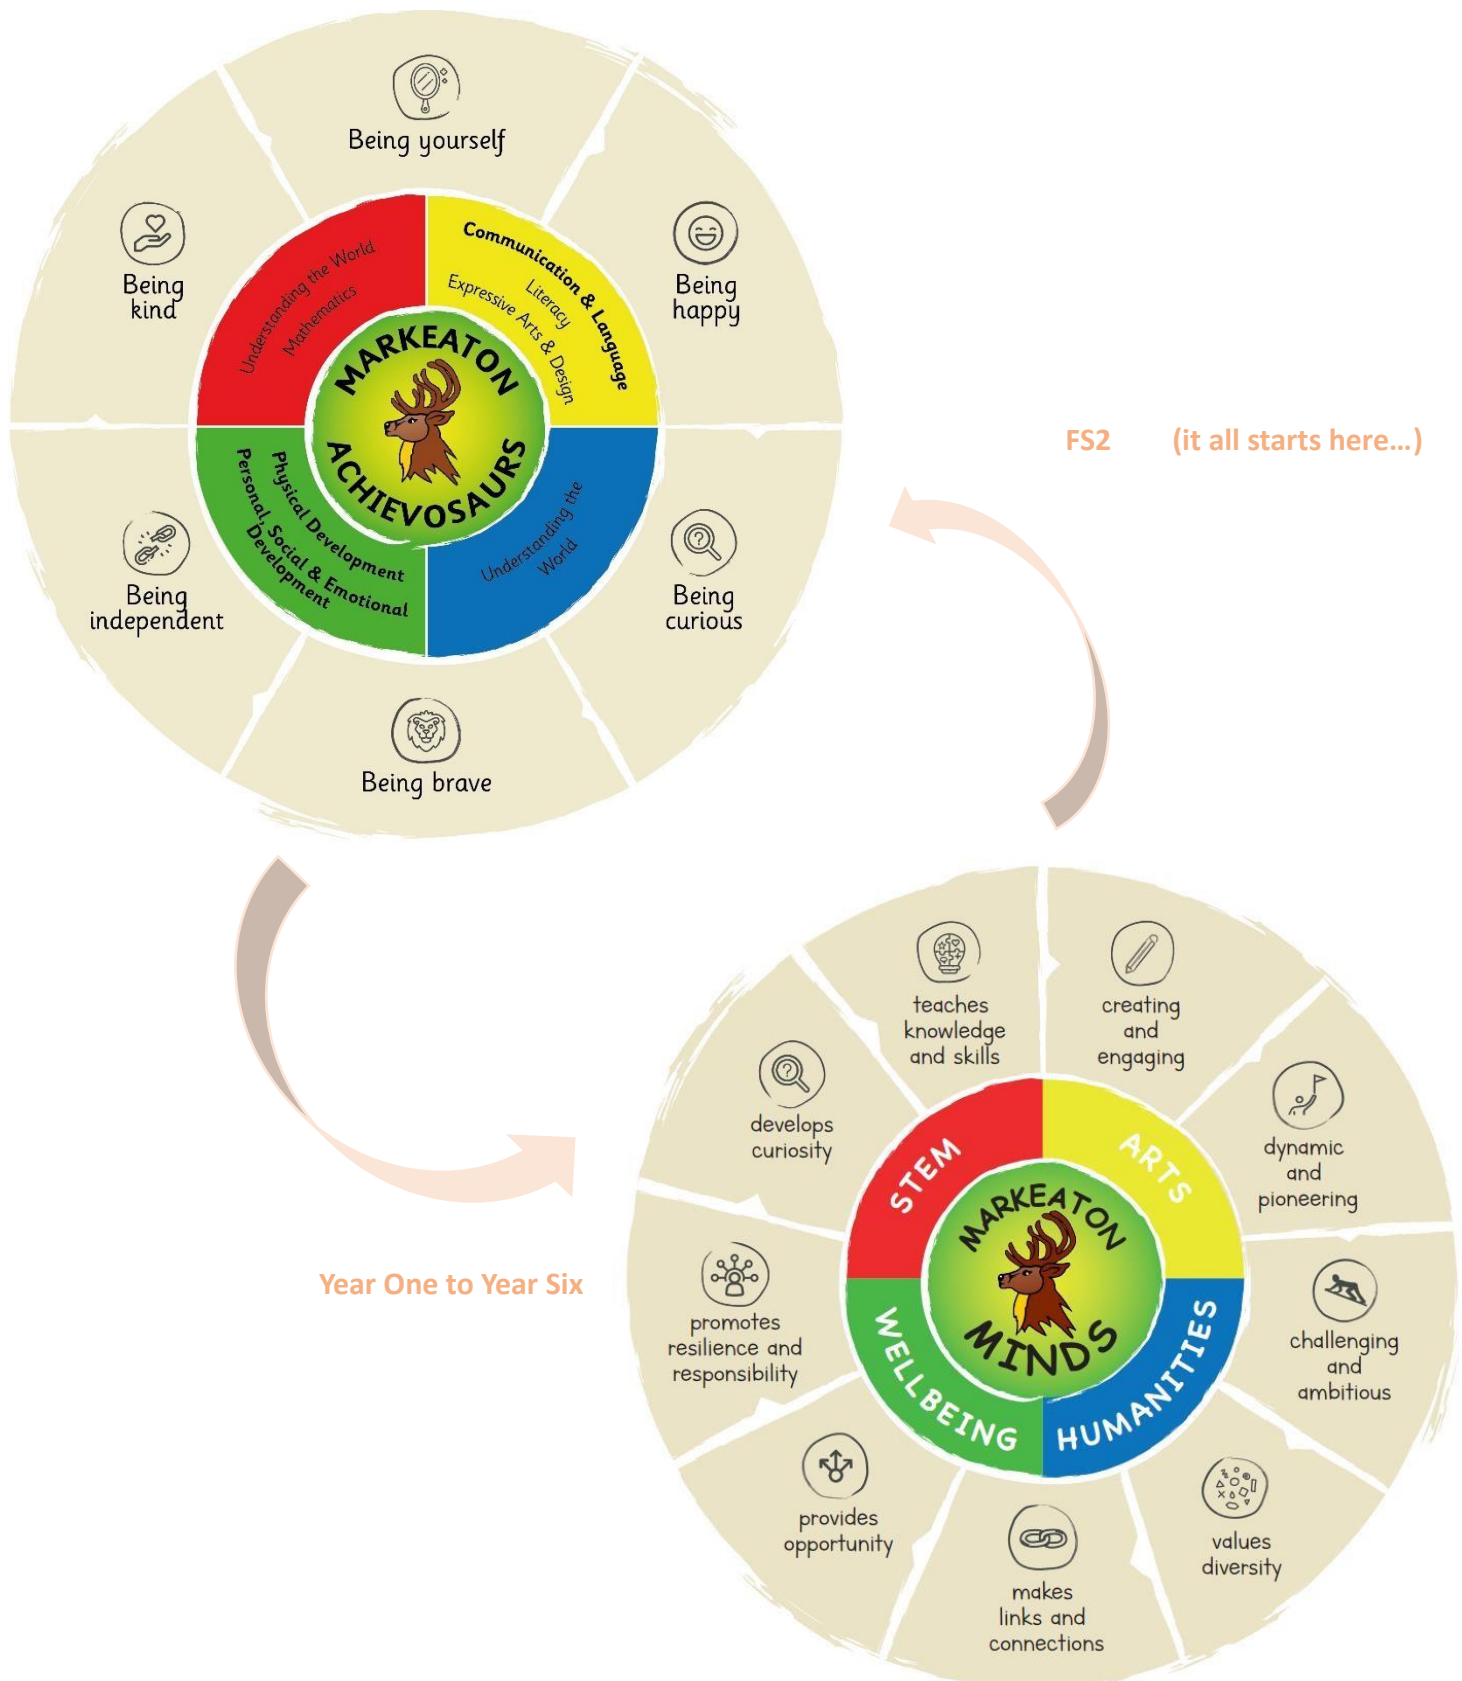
Being yourself

Being kind

Being happy

Understanding the World
Mathematics

Communication & Language
Literacy
Expressive Arts & Design

MARKEATON
ACHIEVOSAURS

Physical Development
Personal, Social & Emotional Development

Understanding the World

Being independent

Being curious

Being brave

FS2 (it all starts here...)

teaches knowledge and skills

creating and engaging

develops curiosity

dynamic and pioneering

STEM

ARTS

MARKEATON
MINDS

WELLBEING

HUMANITIES

promotes resilience and responsibility

challenging and ambitious

provides opportunity

makes links and connections

values diversity

Year One to Year Six